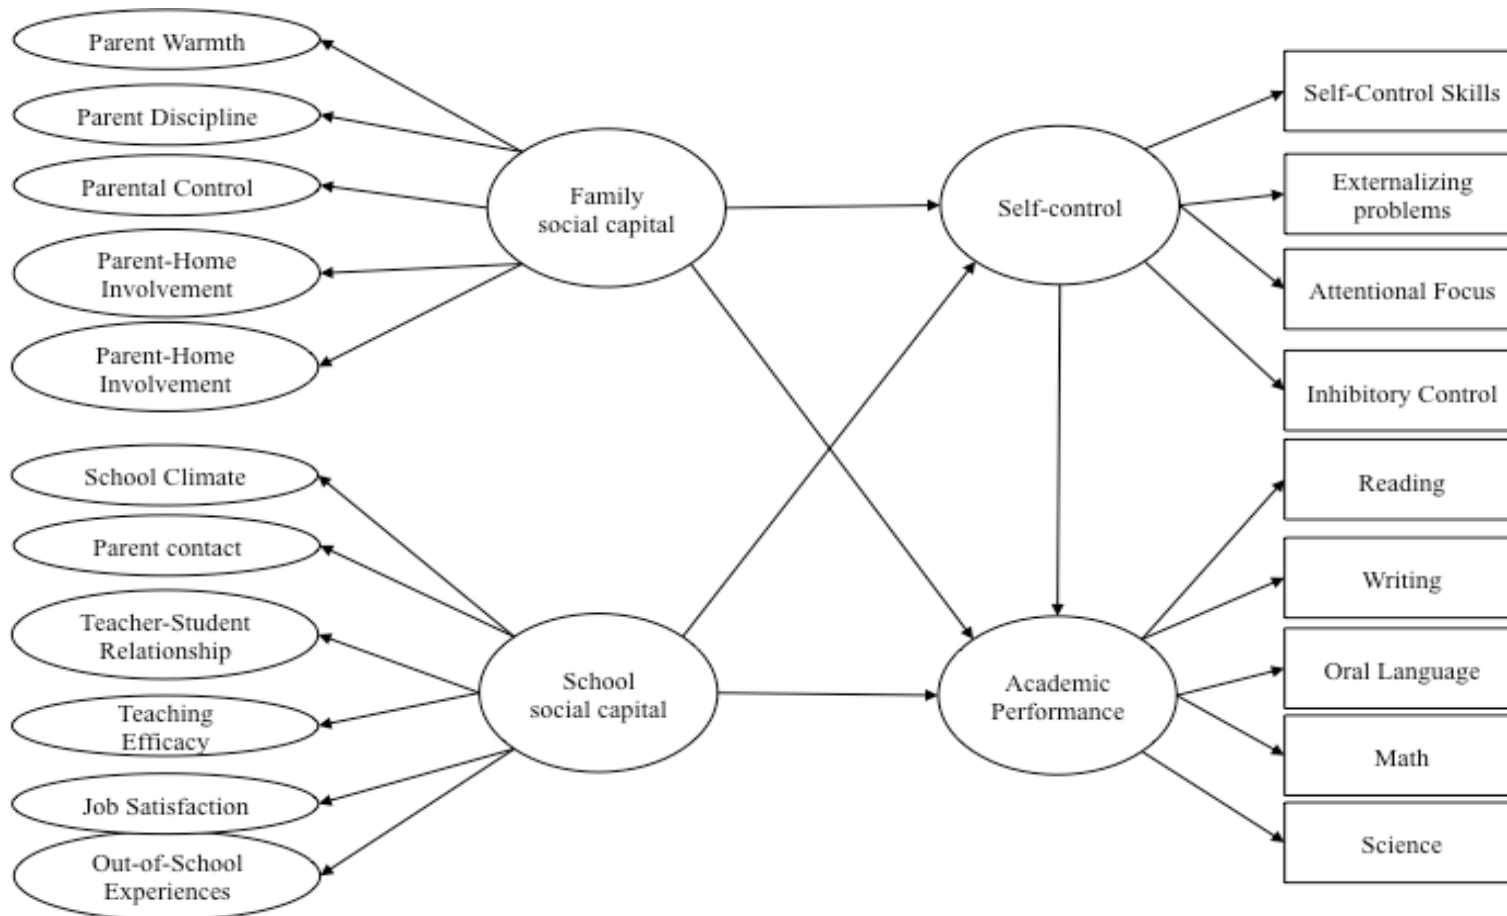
Parent Warmth
Parent Discipline
Parental Control
Parent-Home Involvement
Parent-Home Involvement
School Climate
Parent contact
Teacher-Student Relationship
Teaching Efficacy
Job Satisfaction
Out-of-School Experiences

Family social capital
School social capital

Self-control
Academic Performance

Self-Control Skills
Externalizing problems
Attentional Focus
Inhibitory Control
Reading
Writing
Oral Language
Math
Science